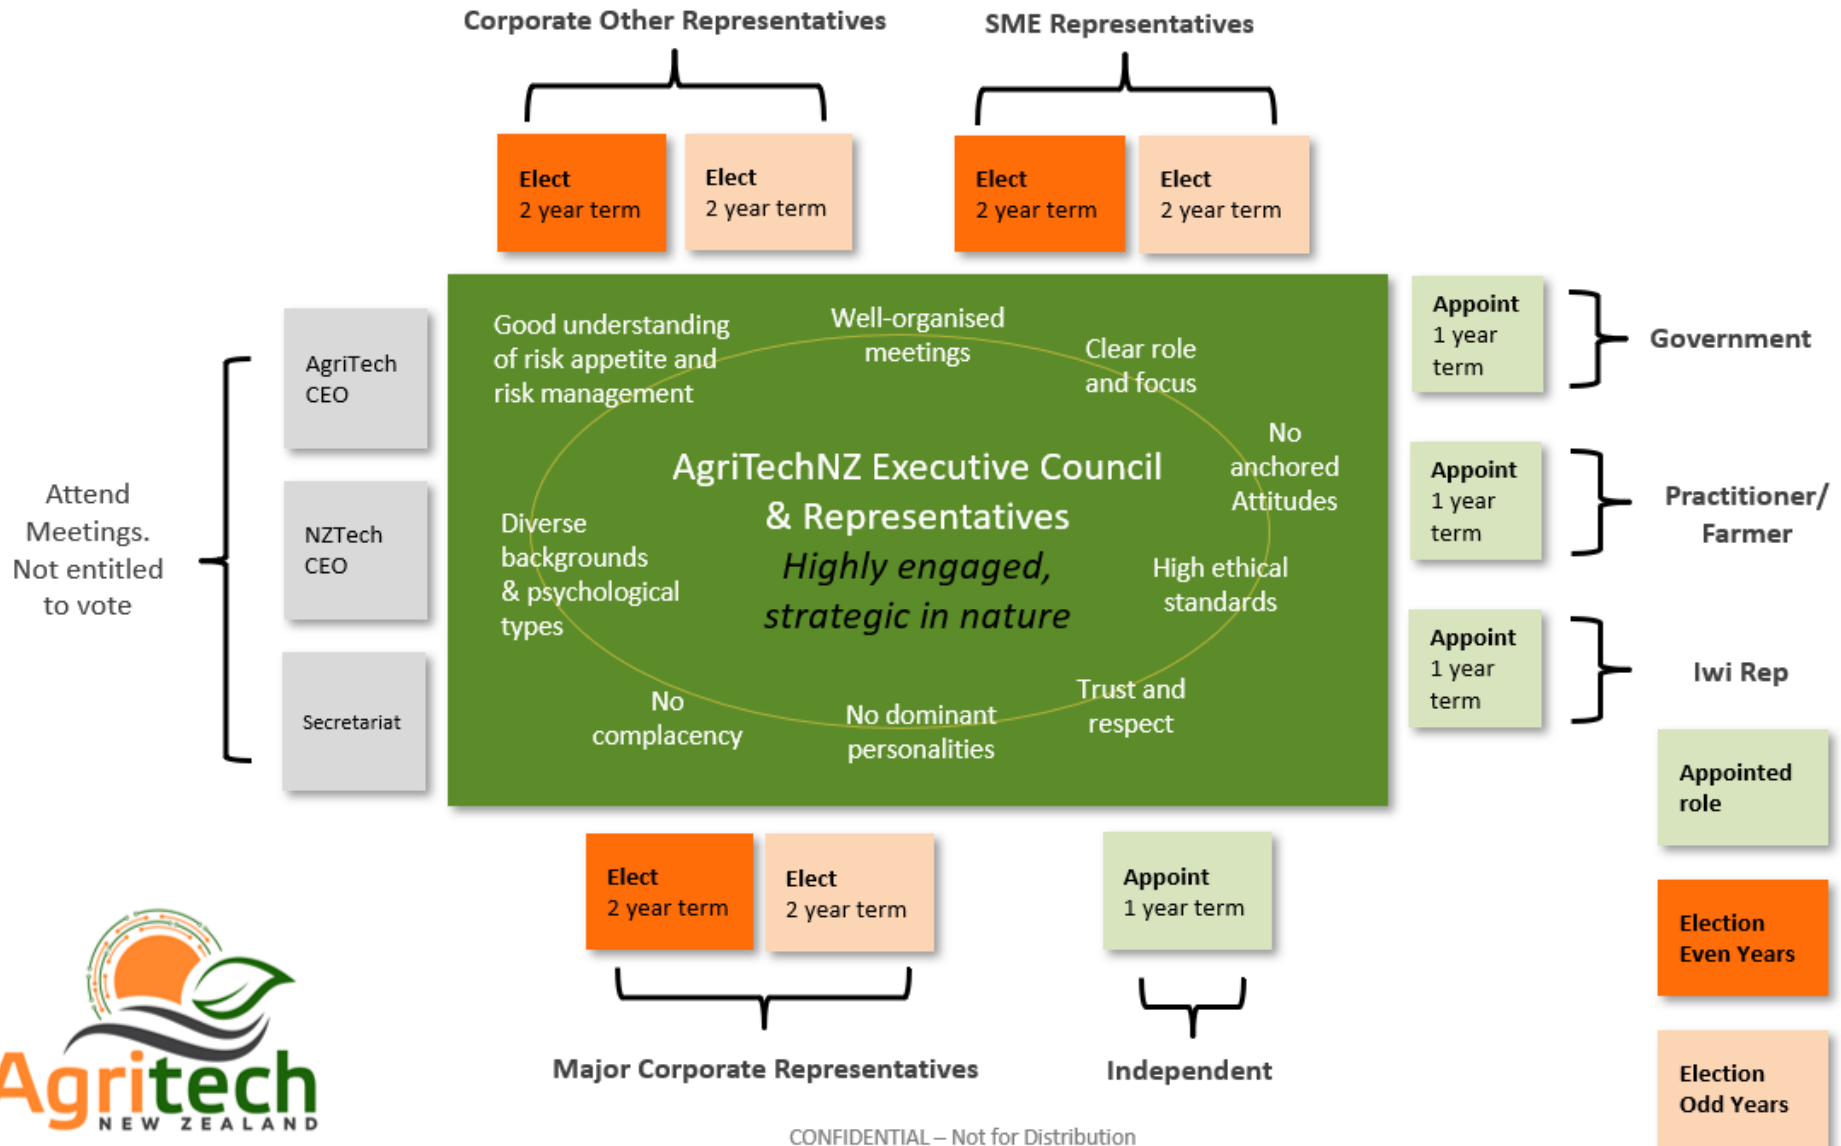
Corporate Other Representatives

SME Representatives

Elect
2 year term

Elect
2 year term

Elect
2 year term

Elect
2 year term

Attend Meetings. Not entitled to vote

AgriTech CEO

NZTech CEO

Secretariat

Good understanding of risk appetite and risk management

Well-organised meetings

Clear role and focus

No anchored Attitudes

AgriTechNZ Executive Council & Representatives

Highly engaged, strategic in nature

Diverse backgrounds & psychological types

High ethical standards

No complacency

No dominant personalities

Trust and respect

Appoint
1 year term

Government

Appoint
1 year term

Practitioner/ Farmer

Appoint
1 year term

Iwi Rep

Appointed role

Election Even Years

Election Odd Years

Elect
2 year term

Elect
2 year term

Appoint
1 year term

Major Corporate Representatives

Independent

Agritech
NEW ZEALAND

CONFIDENTIAL – Not for Distribution